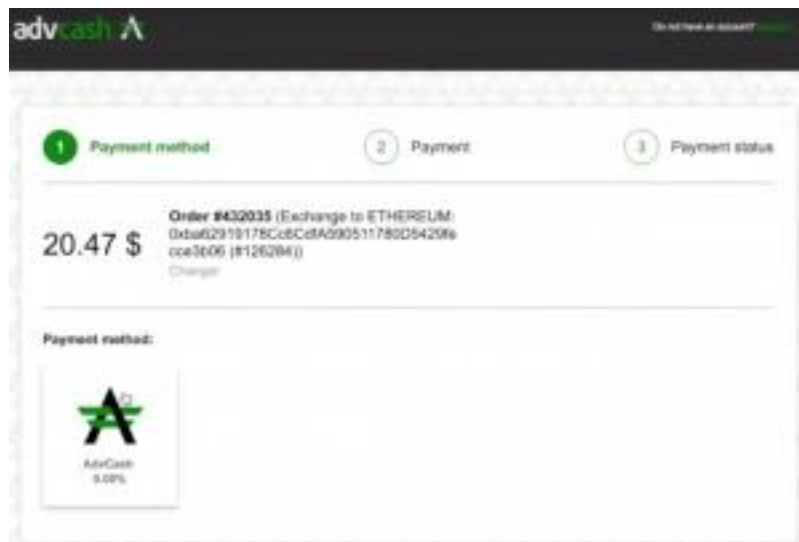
advcash

Do not have an account? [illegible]

1 Payment method

2 Payment

3 Payment status

20.47 $

**Order #432035** (Exchange to ETHEREUM: 0xba62919178Cc6Cd5A590511780D5420fa cce3b06 (#1262841))

Changer

**Payment method:**

AdvCash
0.00%